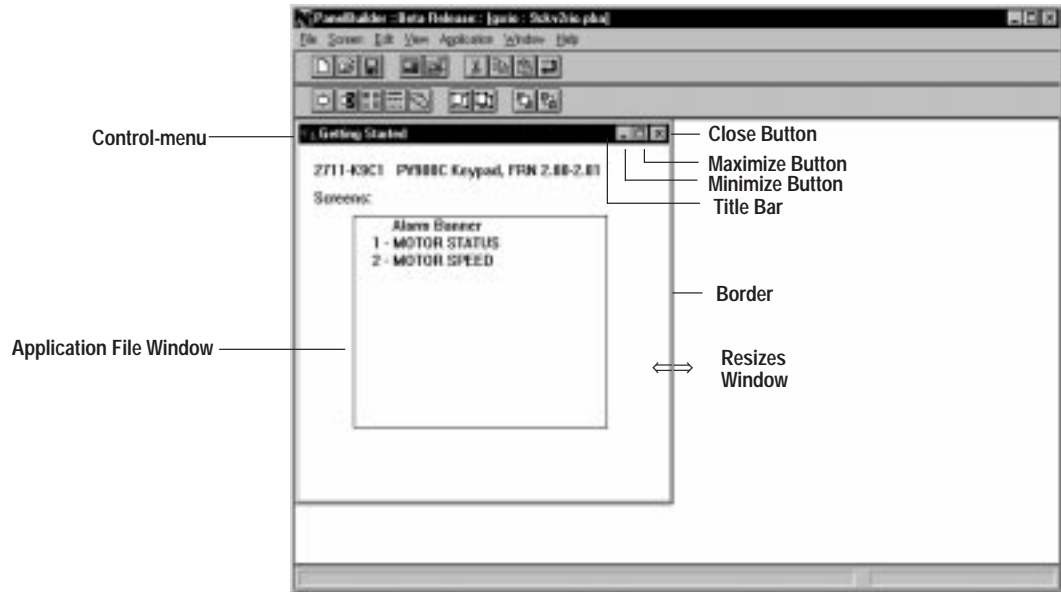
PanelBuilder :Beta Release: [gasio : 5ckv2rio.pba]

File Screen Edit View Application Window Help

Control-menu

Getting Started

Close Button

Maximize Button

Minimize Button

Title Bar

2711-K9C1 PV900C Keypad, FRN 2.00-2.01

Screens:

Alarm Banner
1 - MOTOR STATUS
2 - MOTOR SPEED

Border

Application File Window

Resizes Window